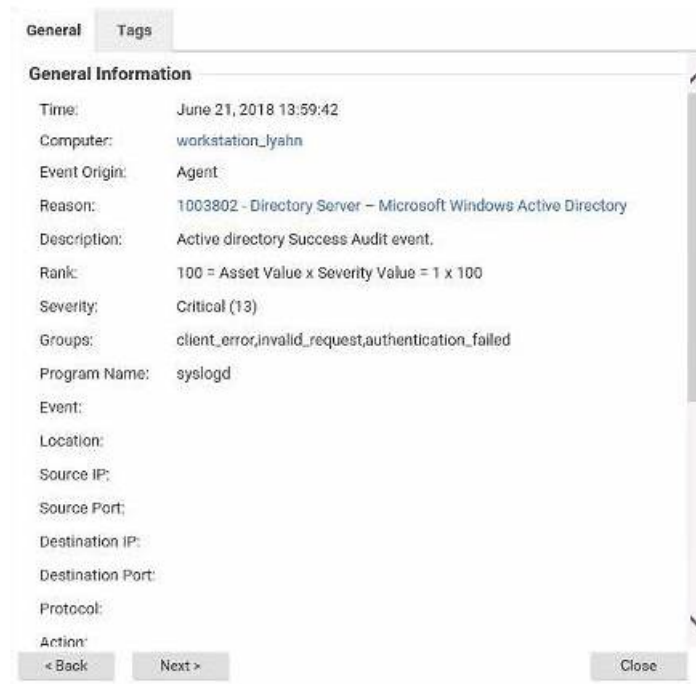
General Tags

General Information

| | |
|---|---|
| Time: | June 21, 2018 13:59:42 |
| Computer: | workstation_lyahn |
| Event Origin: | Agent |
| Reason: | 1003802 - Directory Server – Microsoft Windows Active Directory |
| Description: | Active directory Success Audit event. |
| Rank: | 100 = Asset Value x Severity Value = 1 x 100 |
| Severity: | Critical (13) |
| Groups: | client_error,invalid_request,authentication_failed |
| Program Name: | syslogd |
| Event: | |
| Location: | |
| Source IP: | |
| Source Port: | |
| Destination IP: | |
| Destination Port: | |
| Protocol: | |
| Action: | |

< Back Next > Close